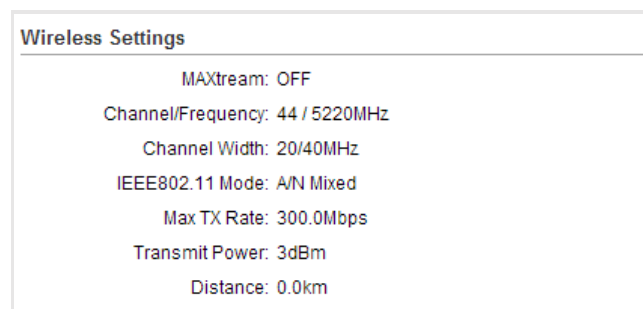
Wireless Settings

| | |
|---|---|
| MAXtream: | OFF |
| Channel/Frequency: | 44 / 5220MHz |
| Channel Width: | 20/40MHz |
| IEEE802.11 Mode: | A/N Mixed |
| Max TX Rate: | 300.0Mbps |
| Transmit Power: | 3dBm |
| Distance: | 0.0km |